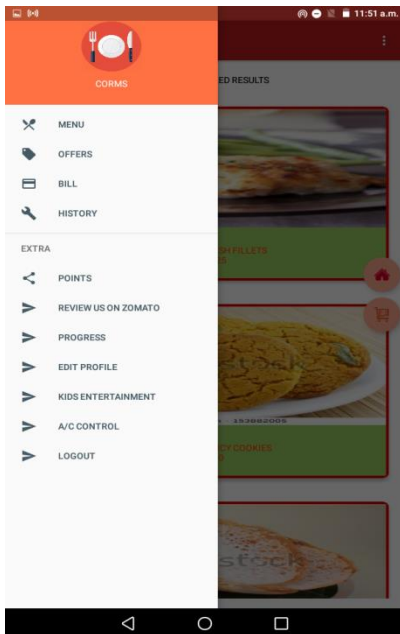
11:51 a.m.

CORMS

ED RESULTS

MENU

OFFERS

BILL

HISTORY

EXTRA

POINTS

REVIEW US ON ZOMATO

PROGRESS

EDIT PROFILE

KIDS ENTERTAINMENT

A/C CONTROL

LOGOUT

H FILLETS

153882005

CY COOKIES

stock